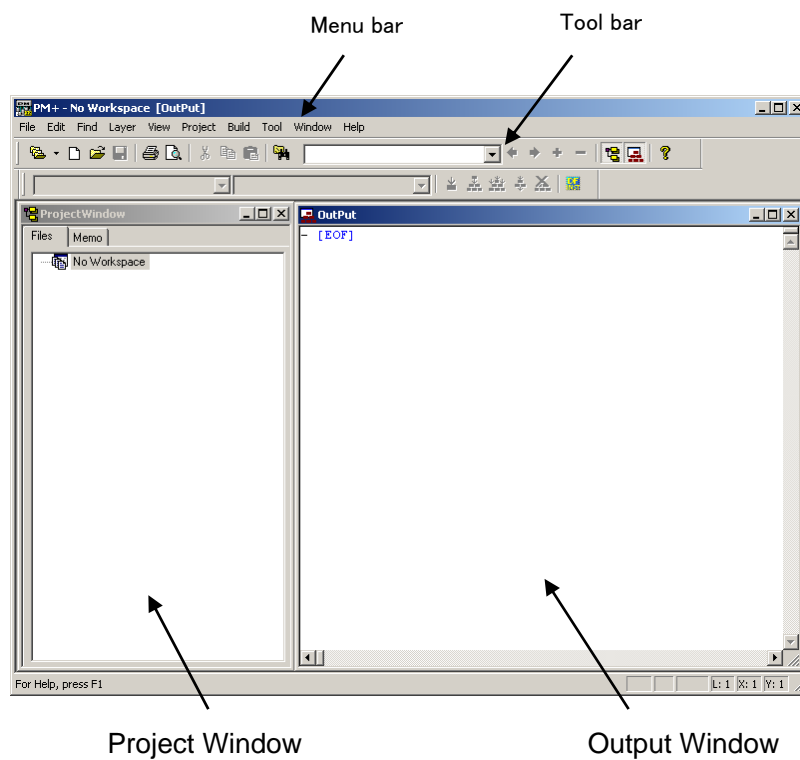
Menu bar

Tool bar

PM+ - No Workspace [OutPut]

File Edit Find Layer View Project Build Tool Window Help

ProjectWindow

Files Memo

No Workspace

OutPut

- [EOF]

For Help, press F1

L: 1 X: 1 Y: 1

Project Window

Output Window